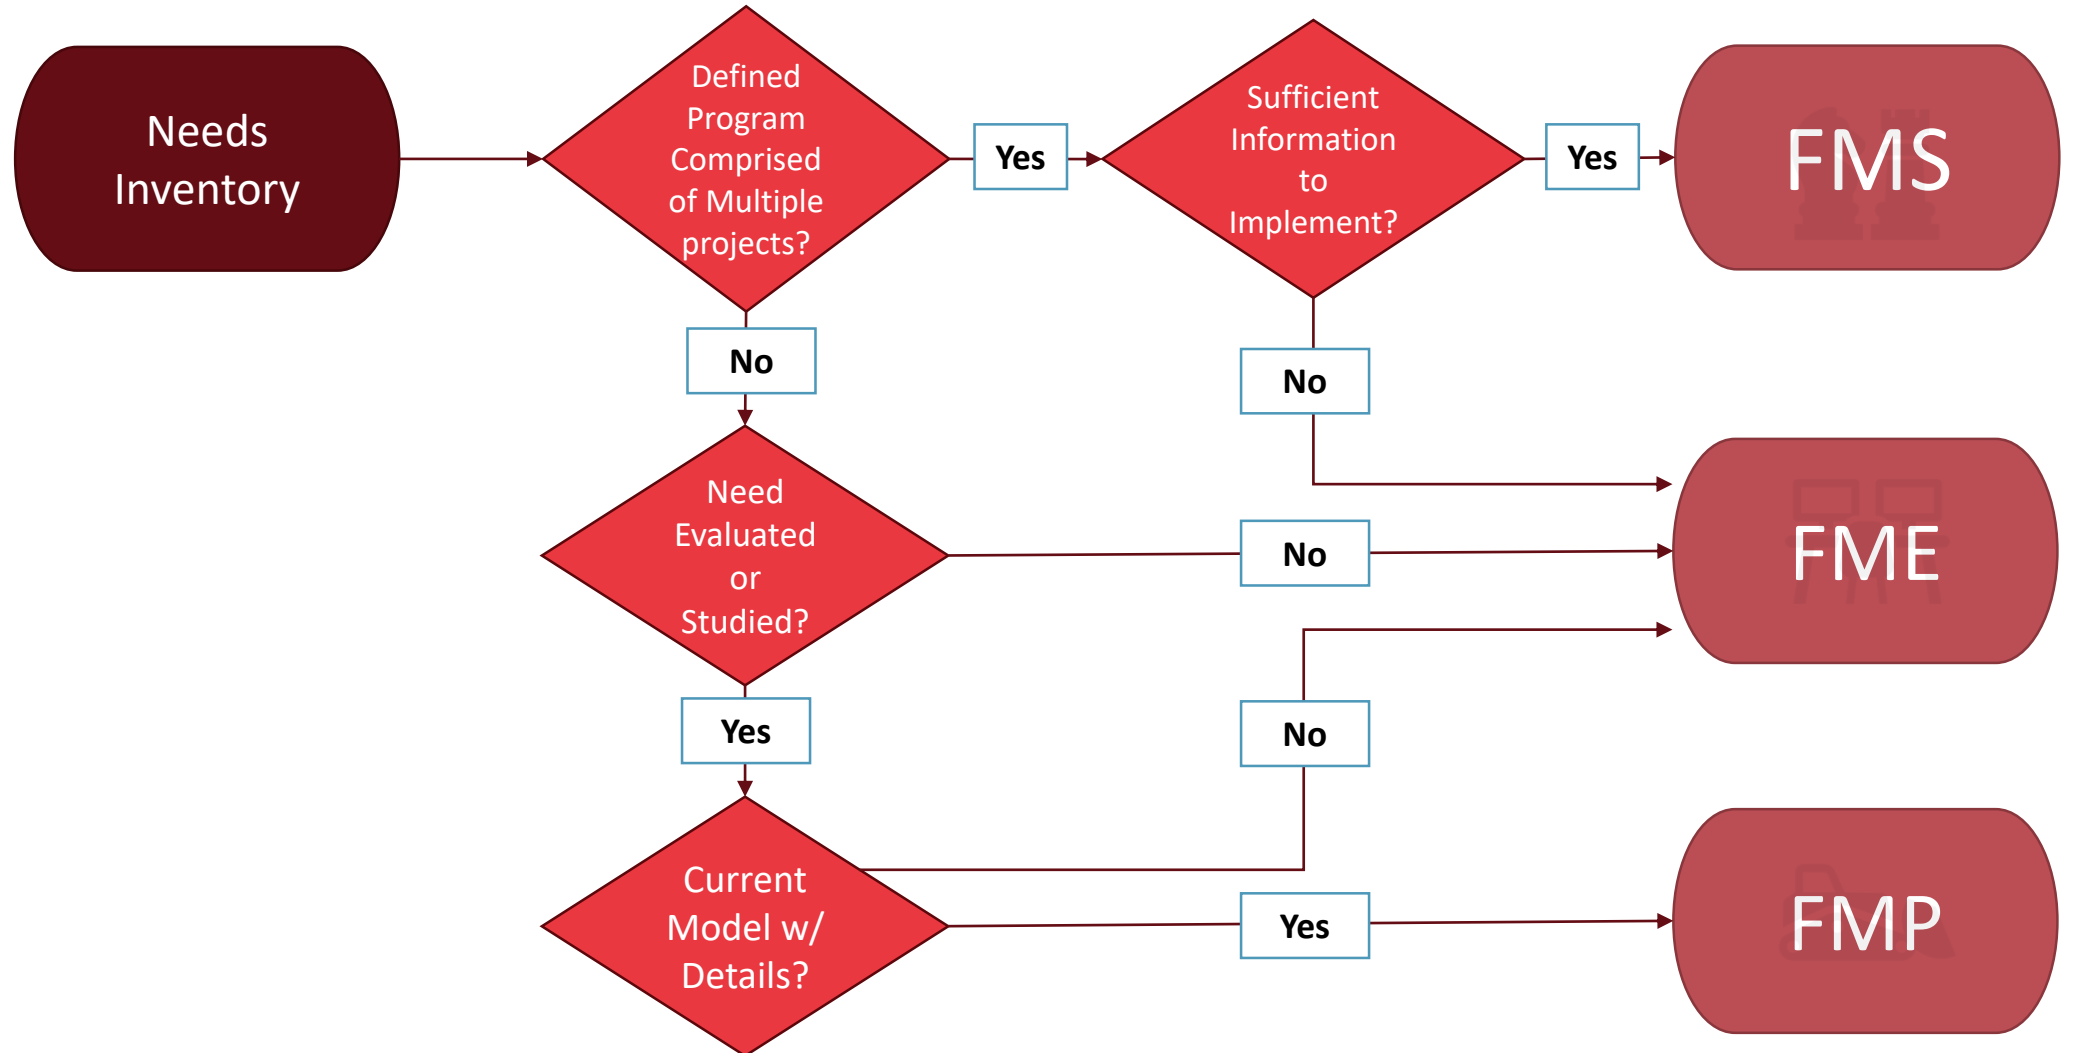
Needs Inventory

Defined Program Comprised of Multiple projects?

Yes

Sufficient Information to Implement?

Yes

FMS

No

No

Need Evaluated or Studied?

No

FME

Yes

No

Current Model w/ Details?

Yes

FMP